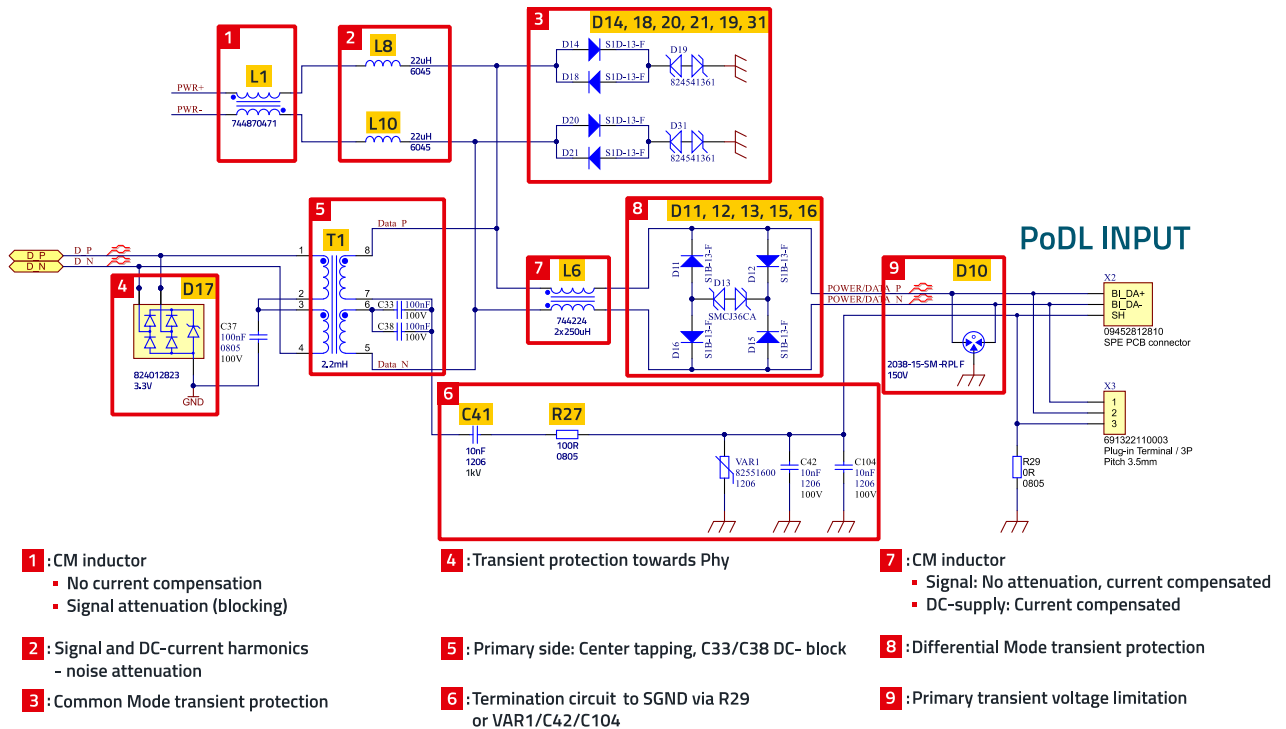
1
L1
PWR+
PWR-
744870471

2
L8
22uH
6045
L10
22uH
6045

3
D14, 18, 20, 21, 19, 31
D14 S1D-13-F
D18 S1D-13-F
D19
824541361
D20 S1D-13-F
D21 S1D-13-F
D31
824541361

5
T1
Data P
D P
D N
1
8
2
3
7
6
C33 100nF 100V
C38 100nF 100V
4
5
2,2mH
Data N

4
D17
C37
100nF
0805
100V
824012823
3.3V
GND

7
L6
744224
2x250uH

8
D11, 12, 13, 15, 16
D11 S1B-13-F
D13
SMCJ36CA
D12 S1B-13-F
D16 S1B-13-F
D15 S1B-13-F

PoDL INPUT

9
D10
POWER/DATA P
POWER/DATA N
2038-15-SM-RPLF
150V

X2
BI_DA+
BI_DA-
SH
09452812810
SPE PCB connector

X3
1
2
3
691322110003
Plug-in Terminal / 3P
Pitch 3.5mm

R29
0R
0805

6
C41
10nF
1206
1kV
R27
100R
0805
VAR1
82551600
1206
C42
10nF
1206
100V
C104
10nF
1206
100V

1 : CM inductor
▪ No current compensation
▪ Signal attenuation (blocking)

2 : Signal and DC-current harmonics - noise attenuation

3 : Common Mode transient protection

4 : Transient protection towards Phy

5 : Primary side: Center tapping, C33/C38 DC- block

6 : Termination circuit to SGND via R29 or VAR1/C42/C104

7 : CM inductor
▪ Signal: No attenuation, current compensated
▪ DC-supply: Current compensated

8 : Differential Mode transient protection

9 : Primary transient voltage limitation